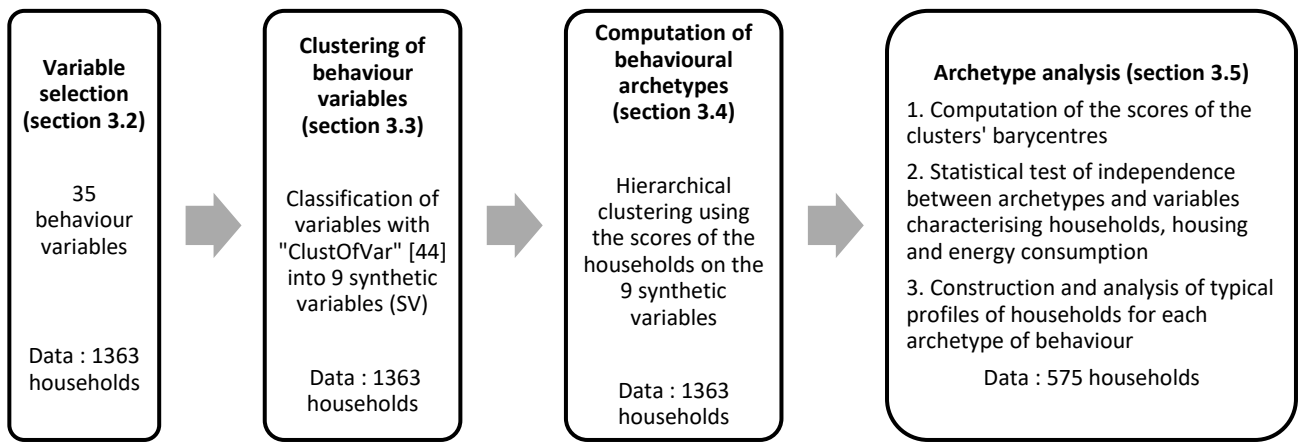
Variable selection (section 3.2)

35 behaviour variables

Data : 1363 households

Clustering of behaviour variables (section 3.3)

Classification of variables with "ClustOfVar" [44] into 9 synthetic variables (SV)

Data : 1363 households

Computation of behavioural archetypes (section 3.4)

Hierarchical clustering using the scores of the households on the 9 synthetic variables

Data : 1363 households

Archetype analysis (section 3.5)

1. Computation of the scores of the clusters' barycentres

2. Statistical test of independence between archetypes and variables characterising households, housing and energy consumption

3. Construction and analysis of typical profiles of households for each archetype of behaviour

Data : 575 households